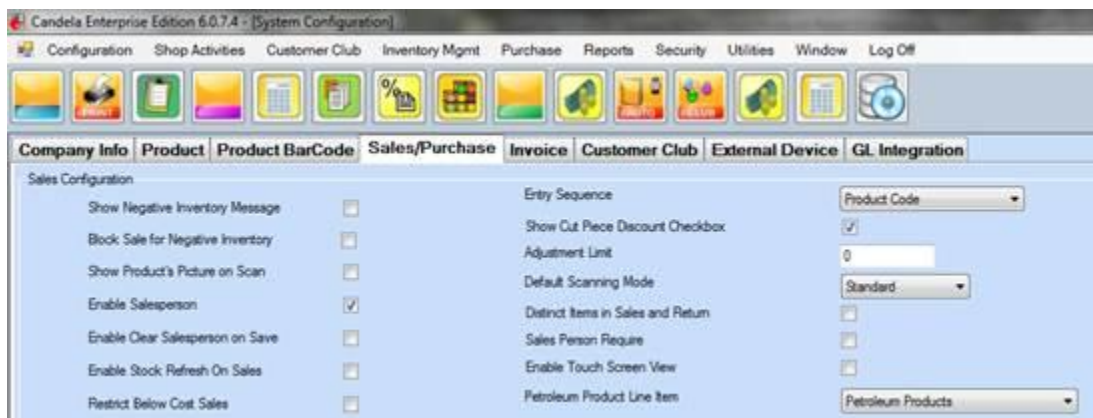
Candela Enterprise Edition 6.0.7.4 - [System Configuration]

Configuration Shop Activities Customer Club Inventory Mgmt Purchase Reports Security Utilities Window Log Off

PRINT

PHOTO

DELUX

Company Info | Product | Product BarCode | Sales/Purchase | Invoice | Customer Club | External Device | GL Integration

Sales Configuration

Show Negative Inventory Message

Block Sale for Negative Inventory

Show Product's Picture on Scan

Enable Salesperson

Enable Clear Salesperson on Save

Enable Stock Refresh On Sales

Restrict Below Cost Sales

Entry Sequence
Product Code

Show Cut Piece Discount Checkbox

Adjustment Limit
0

Default Scanning Mode
Standard

Distinct Items in Sales and Return

Sales Person Require

Enable Touch Screen View

Petroleum Product Line Item
Petroleum Products